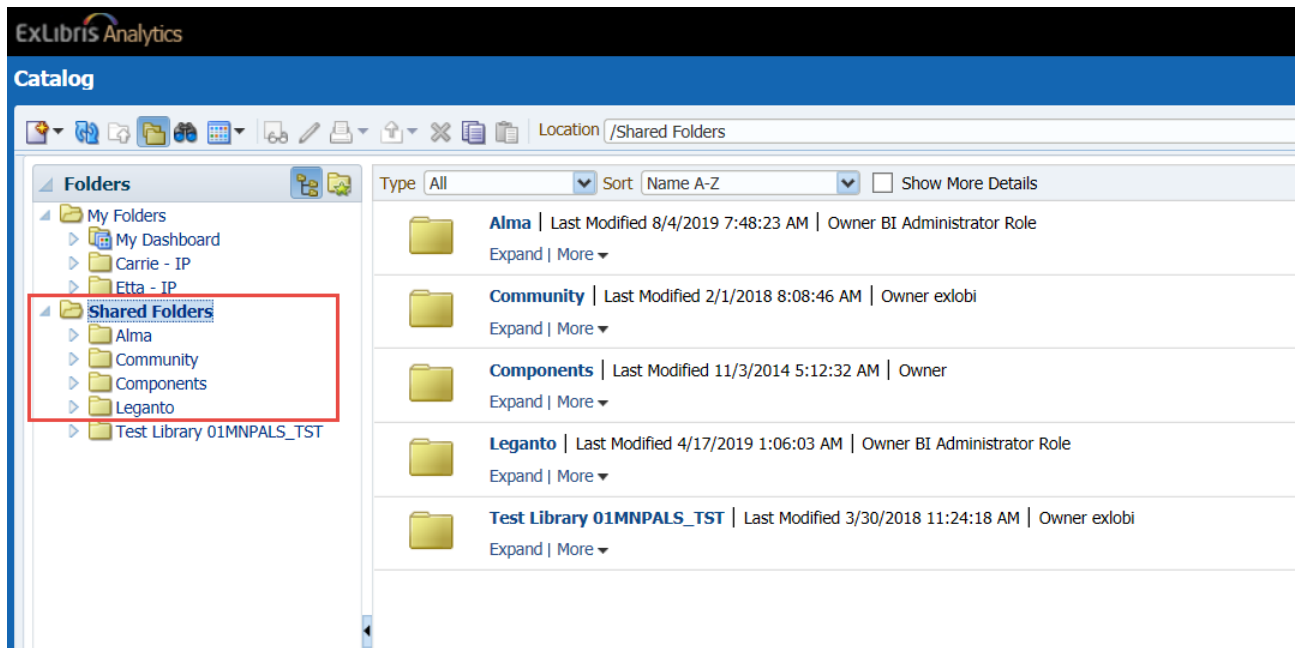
ExLibris Analytics

Catalog

Location /Shared Folders

Folders

My Folders
My Dashboard
Carrie - IP
Etta - IP
Shared Folders
Alma
Community
Components
Leganto
Test Library 01MNPALS_TST

Type All Sort Name A-Z Show More Details

Alma | Last Modified 8/4/2019 7:48:23 AM | Owner BI Administrator Role
Expand | More

Community | Last Modified 2/1/2018 8:08:46 AM | Owner exlobi
Expand | More

Components | Last Modified 11/3/2014 5:12:32 AM | Owner
Expand | More

Leganto | Last Modified 4/17/2019 1:06:03 AM | Owner BI Administrator Role
Expand | More

Test Library 01MNPALS_TST | Last Modified 3/30/2018 11:24:18 AM | Owner exlobi
Expand | More